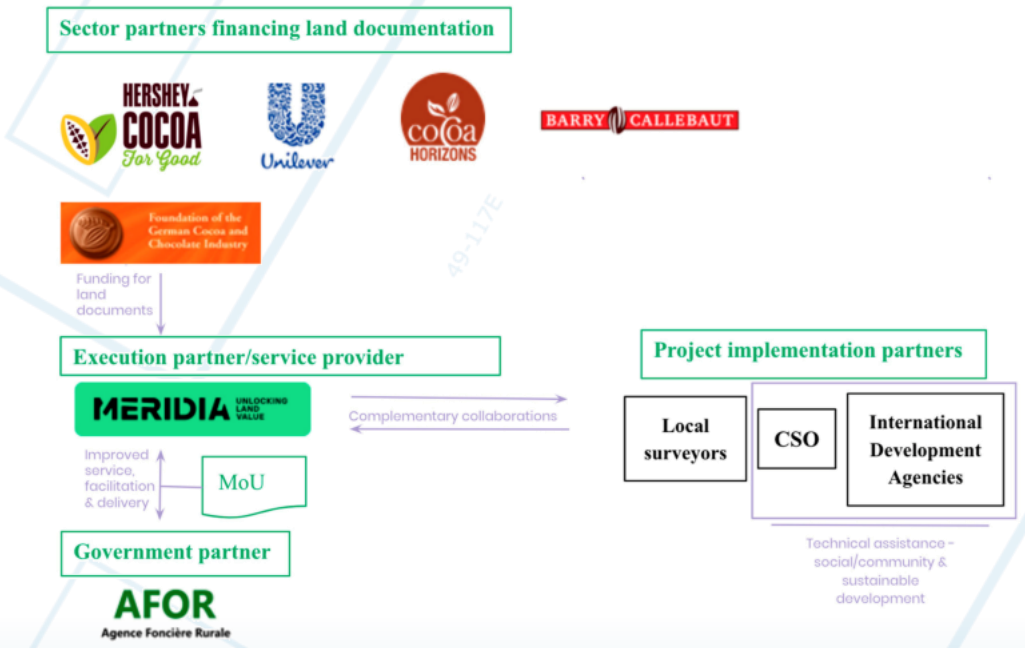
Sector partners financing land documentation

HERSHEY COCOA For Good

Unilever

cocoa HORIZONS

BARRY CALLEBAUT

Foundation of the German Cocoa and Chocolate Industry

49-117E

Funding for land documents

Execution partner/service provider

MERIDIA UNLOCKING LAND VALUE

Complementary collaborations

Improved service, facilitation & delivery

MoU

Government partner

AFOR
Agence Foncière Rurale

Project implementation partners

Local surveyors

CSO

International Development Agencies

Technical assistance - social/community & sustainable development